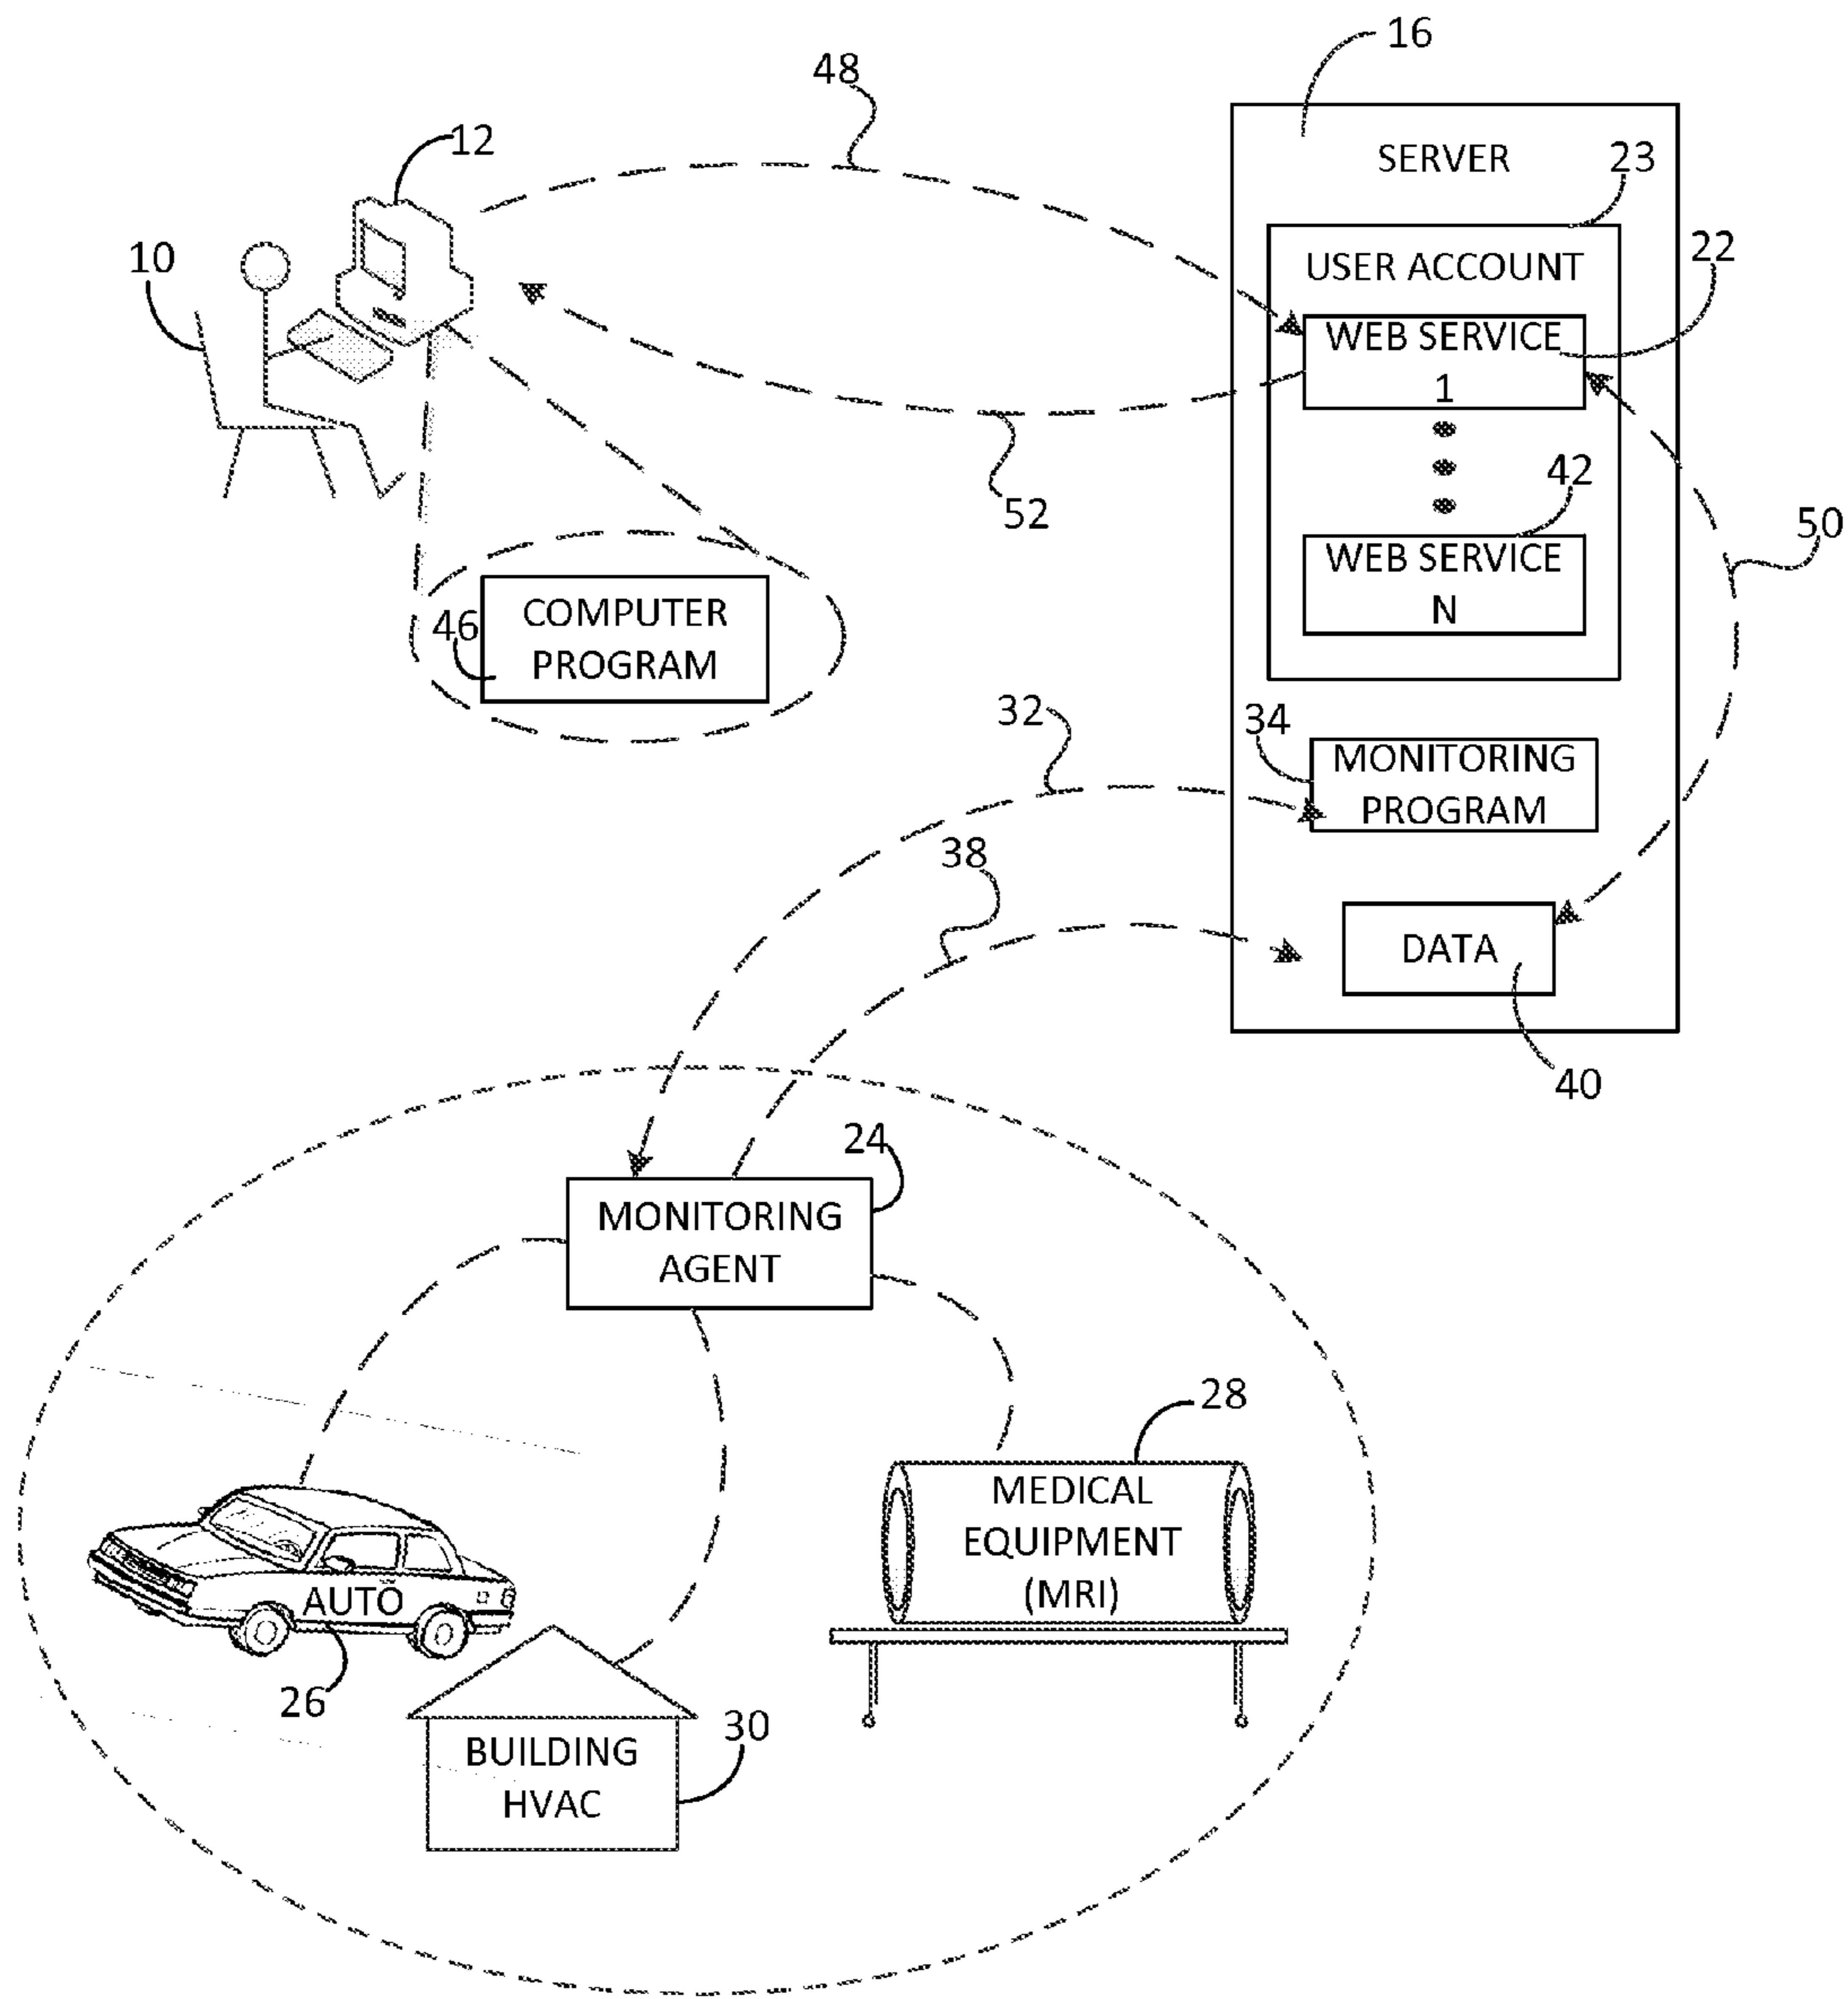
16
48
12
SERVER
23
10
USER ACCOUNT
22
WEB SERVICE
1
42
52
50
WEB SERVICE
N
46
COMPUTER
PROGRAM
32
34
MONITORING
PROGRAM
38
DATA
40
24
MONITORING
AGENT
28
MEDICAL
EQUIPMENT
(MRI)
AUTO
26
30
BUILDING
HVAC